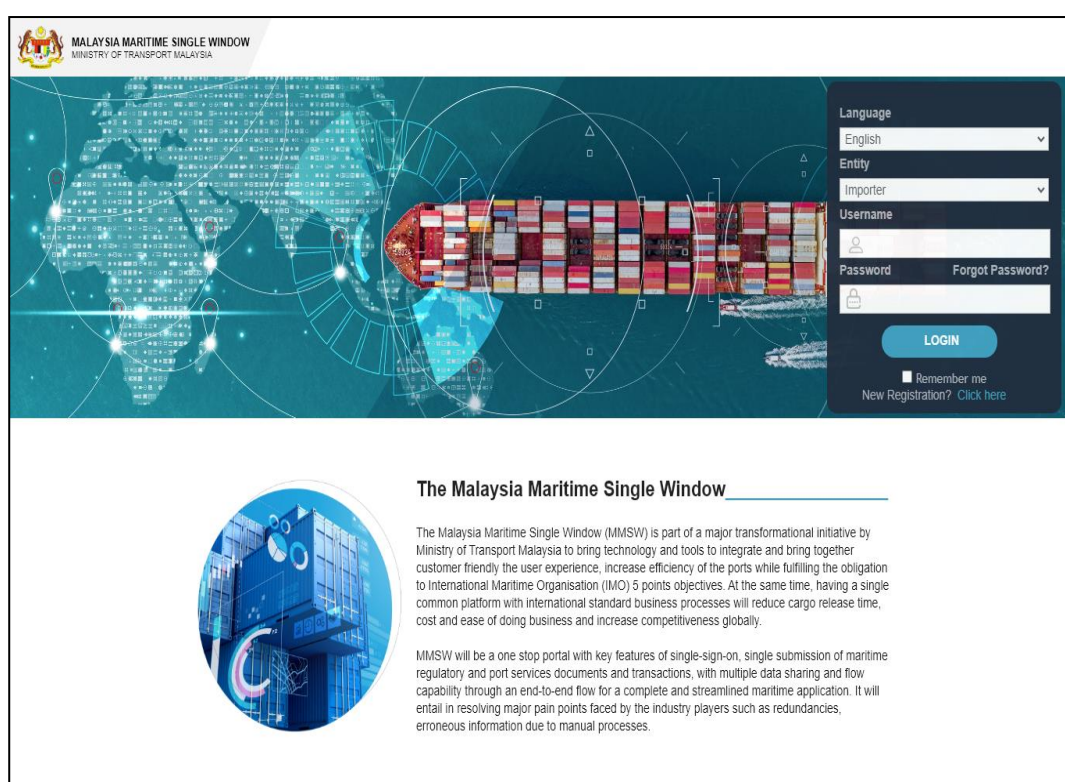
MALAYSIA MARITIME SINGLE WINDOW
MINISTRY OF TRANSPORT MALAYSIA

Language
English
Entity
Importer
Username
Password
Forgot Password?
LOGIN
Remember me
New Registration? Click here

The Malaysia Maritime Single Window

The Malaysia Maritime Single Window (MMSW) is part of a major transformational initiative by Ministry of Transport Malaysia to bring technology and tools to integrate and bring together customer friendly the user experience, increase efficiency of the ports while fulfilling the obligation to International Maritime Organisation (IMO) 5 points objectives. At the same time, having a single common platform with international standard business processes will reduce cargo release time, cost and ease of doing business and increase competitiveness globally.

MMSW will be a one stop portal with key features of single-sign-on, single submission of maritime regulatory and port services documents and transactions, with multiple data sharing and flow capability through an end-to-end flow for a complete and streamlined maritime application. It will entail in resolving major pain points faced by the industry players such as redundancies, erroneous information due to manual processes.